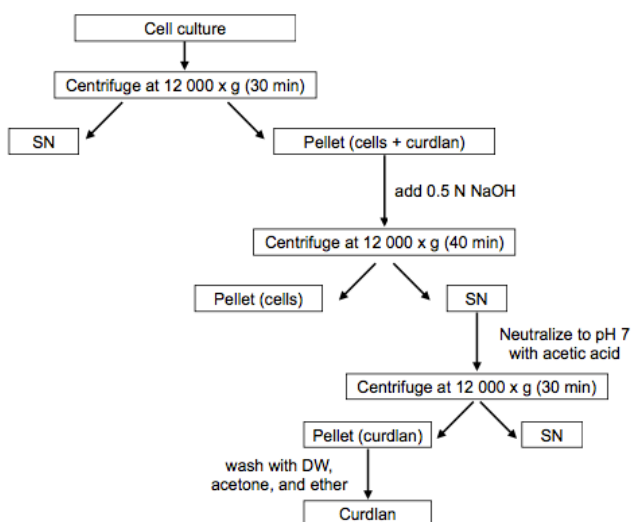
Cell culture

Centrifuge at 12 000 x g (30 min)

SN

Pellet (cells + curdlan)

add 0.5 N NaOH

Centrifuge at 12 000 x g (40 min)

Pellet (cells)

SN

Neutralize to pH 7 with acetic acid

Centrifuge at 12 000 x g (30 min)

Pellet (curdlan)

SN

wash with DW, acetone, and ether

Curdlan